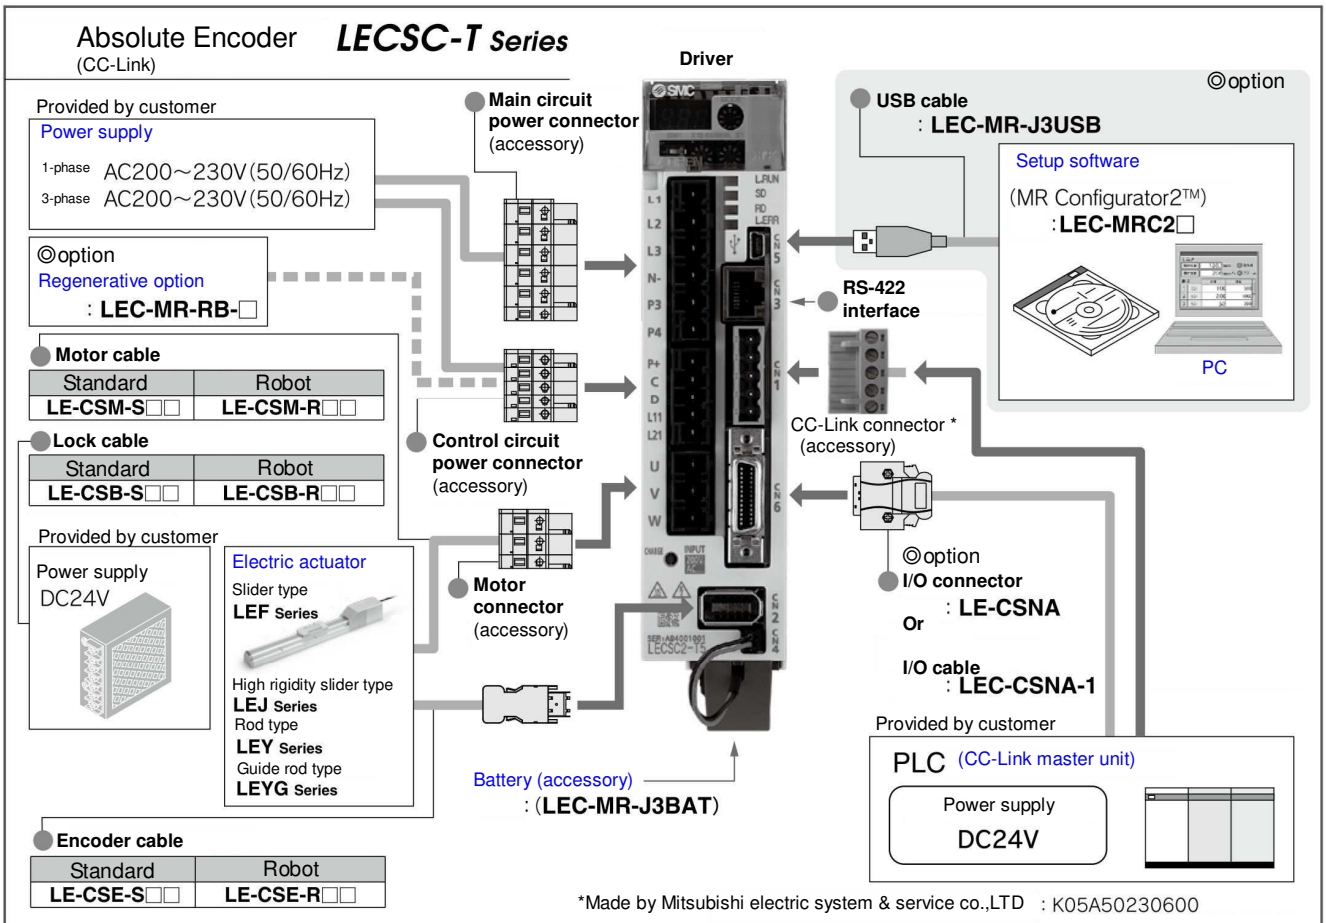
Absolute Encoder (CC-Link) **LECSC-T Series**

Driver

Provided by customer
Power supply
1-phase AC200～230V(50/60Hz)
3-phase AC200～230V(50/60Hz)

◎option
Regenerative option
：LEC-MR-RB-□

Motor cable

| Standard | Robot |
|---|---|
| LE-CSM-S□□ | LE-CSM-R□□ |

Lock cable

| Standard | Robot |
|---|---|
| LE-CSB-S□□ | LE-CSB-R□□ |

Provided by customer
Power supply
DC24V

Electric actuator
Slider type
LEF Series
High rigidity slider type
LEJ Series
Rod type
LEY Series
Guide rod type
LEYG Series

Encoder cable

| Standard | Robot |
|---|---|
| LE-CSE-S□□ | LE-CSE-R□□ |

Main circuit power connector (accessory)

Control circuit power connector (accessory)

Motor connector (accessory)

Battery (accessory)
：(LEC-MR-J3BAT)

SMC
L1 L2 L3 N- P3 P4 P+ C D L11 L21 U V W
LRUN SD RD LERR
CN5 CN3 CN1 CN6 CN2 CN4
CHARGE INPUT
LECSC2-T5

◎option
USB cable
：LEC-MR-J3USB

Setup software
(MR Configurator2™)
：LEC-MRC2□

PC

RS-422 interface

CC-Link connector * (accessory)

◎option
I/O connector
：LE-CSNA
Or
I/O cable
：LEC-CSNA-1

Provided by customer
PLC (CC-Link master unit)
Power supply
DC24V

*Made by Mitsubishi electric system & service co.,LTD ：K05A50230600